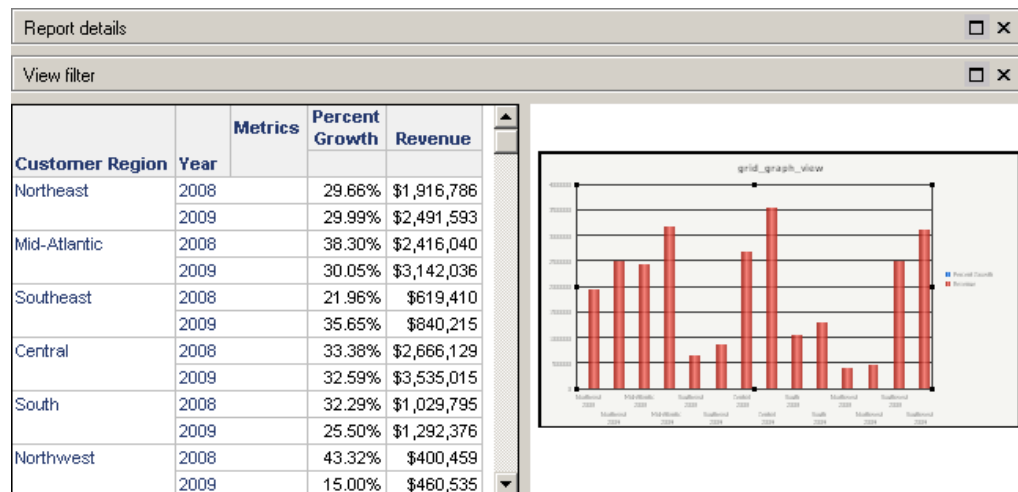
Report details

View filter

| Customer Region | Year | Metrics | Percent Growth | Revenue |
|---|---|---|---|---|
| Northeast | 2008 | | 29.66% | $1,916,786 |
| | 2009 | | 29.99% | $2,491,593 |
| Mid-Atlantic | 2008 | | 38.30% | $2,416,040 |
| | 2009 | | 30.05% | $3,142,036 |
| Southeast | 2008 | | 21.96% | $619,410 |
| | 2009 | | 35.65% | $840,215 |
| Central | 2008 | | 33.38% | $2,666,129 |
| | 2009 | | 32.59% | $3,535,015 |
| South | 2008 | | 32.29% | $1,029,795 |
| | 2009 | | 25.50% | $1,292,376 |
| Northwest | 2008 | | 43.32% | $400,459 |
| | 2009 | | 15.00% | $460,535 |

grid_graph_view

Percent Growth
Revenue

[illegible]